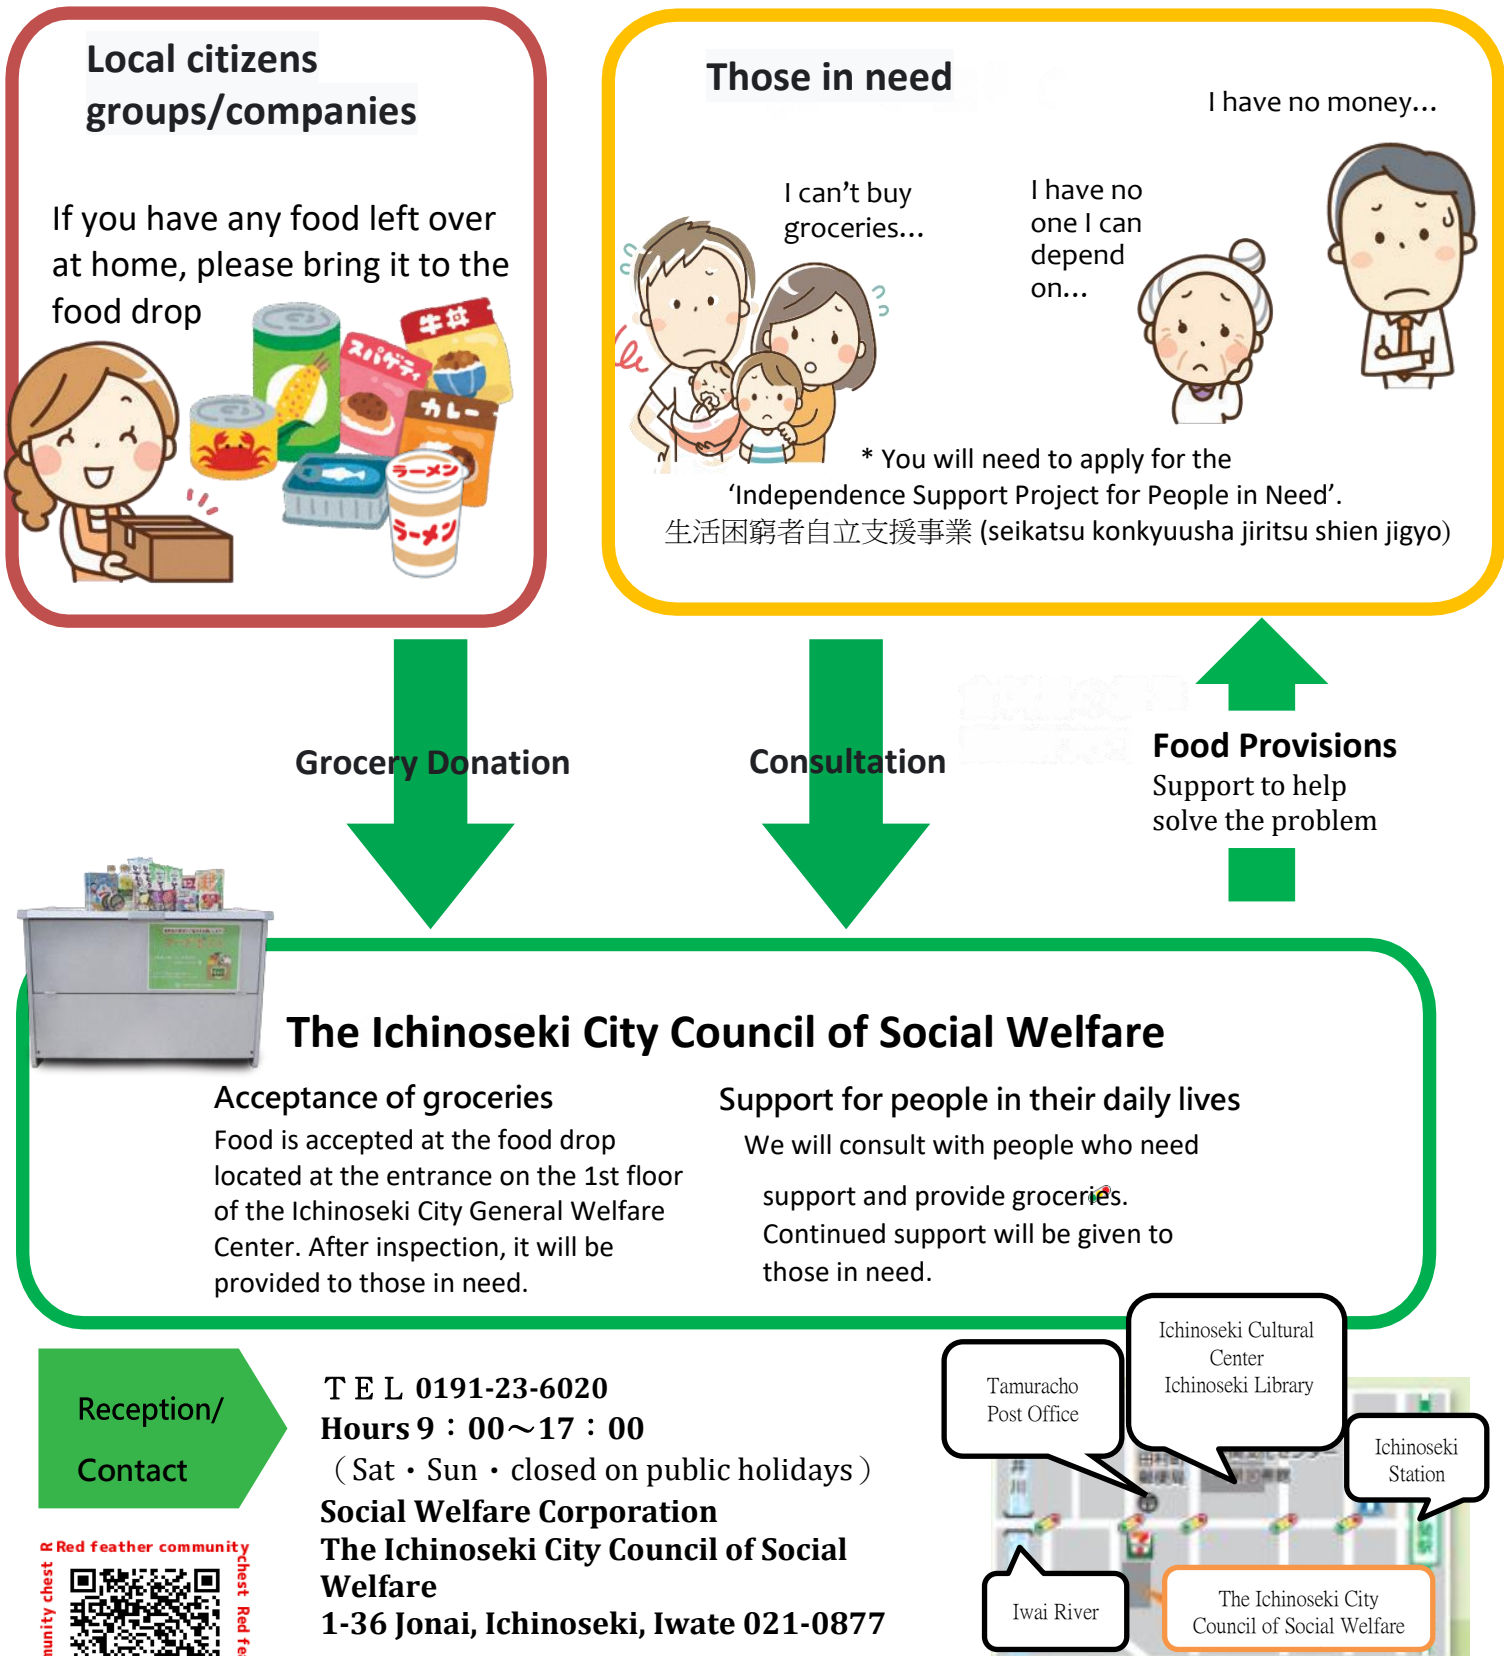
Local citizens groups/companies

If you have any food left over at home, please bring it to the food drop

牛丼
スパゲティ
カレー
ラーメン
ラーメン

Those in need

I have no money...

I can't buy groceries...

I have no one I can depend on...

* You will need to apply for the 'Independence Support Project for People in Need'.
生活困窮者自立支援事業 (seikatsu konkyuusha jiritsu shien jigyo)

Grocery Donation

Consultation

Food Provisions
Support to help solve the problem

The Ichinoseki City Council of Social Welfare

Acceptance of groceries
Food is accepted at the food drop located at the entrance on the 1st floor of the Ichinoseki City General Welfare Center. After inspection, it will be provided to those in need.

Support for people in their daily lives
We will consult with people who need support and provide groceries. Continued support will be given to those in need.

Reception/ Contact

ＴＥＬ 0191-23-6020
Hours 9：00～17：00
（Sat・Sun・closed on public holidays）
Social Welfare Corporation
The Ichinoseki City Council of Social Welfare
1-36 Jonai, Ichinoseki, Iwate 021-0877

Red feather community chest

Ichinoseki Cultural Center
Ichinoseki Library

Tamuracho Post Office

Ichinoseki Station

Iwai River

The Ichinoseki City Council of Social Welfare